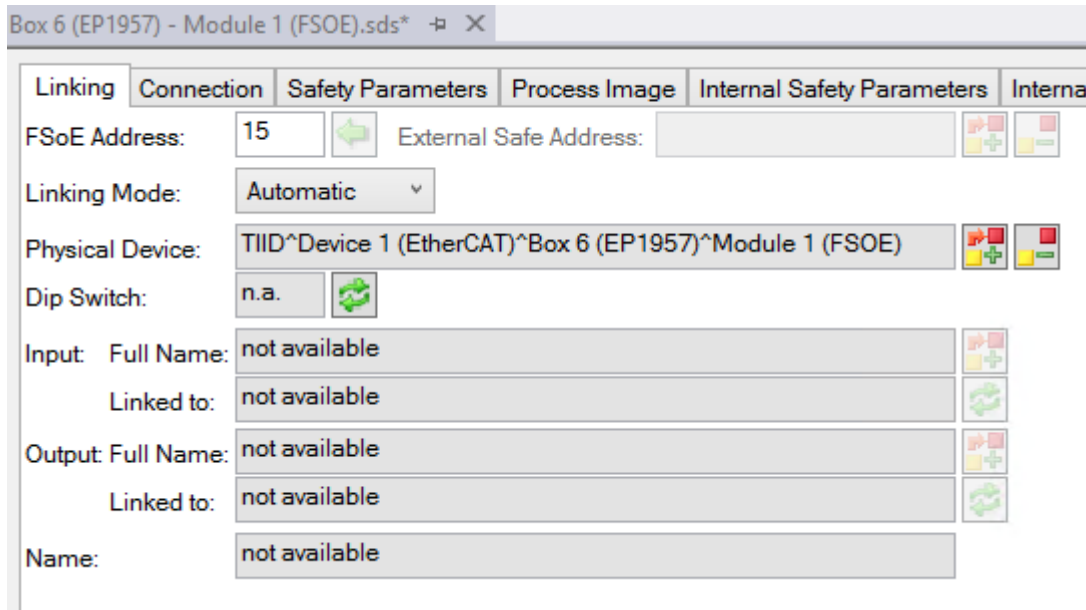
Box 6 (EP1957) - Module 1 (FSOE).sds* ⊣ ✕

Linking | Connection | Safety Parameters | Process Image | Internal Safety Parameters | Interna

FSoE Address: 15

External Safe Address:

Linking Mode: Automatic

Physical Device: TIID^Device 1 (EtherCAT)^Box 6 (EP1957)^Module 1 (FSOE)

Dip Switch: n.a.

Input: Full Name: not available

Linked to: not available

Output: Full Name: not available

Linked to: not available

Name: not available